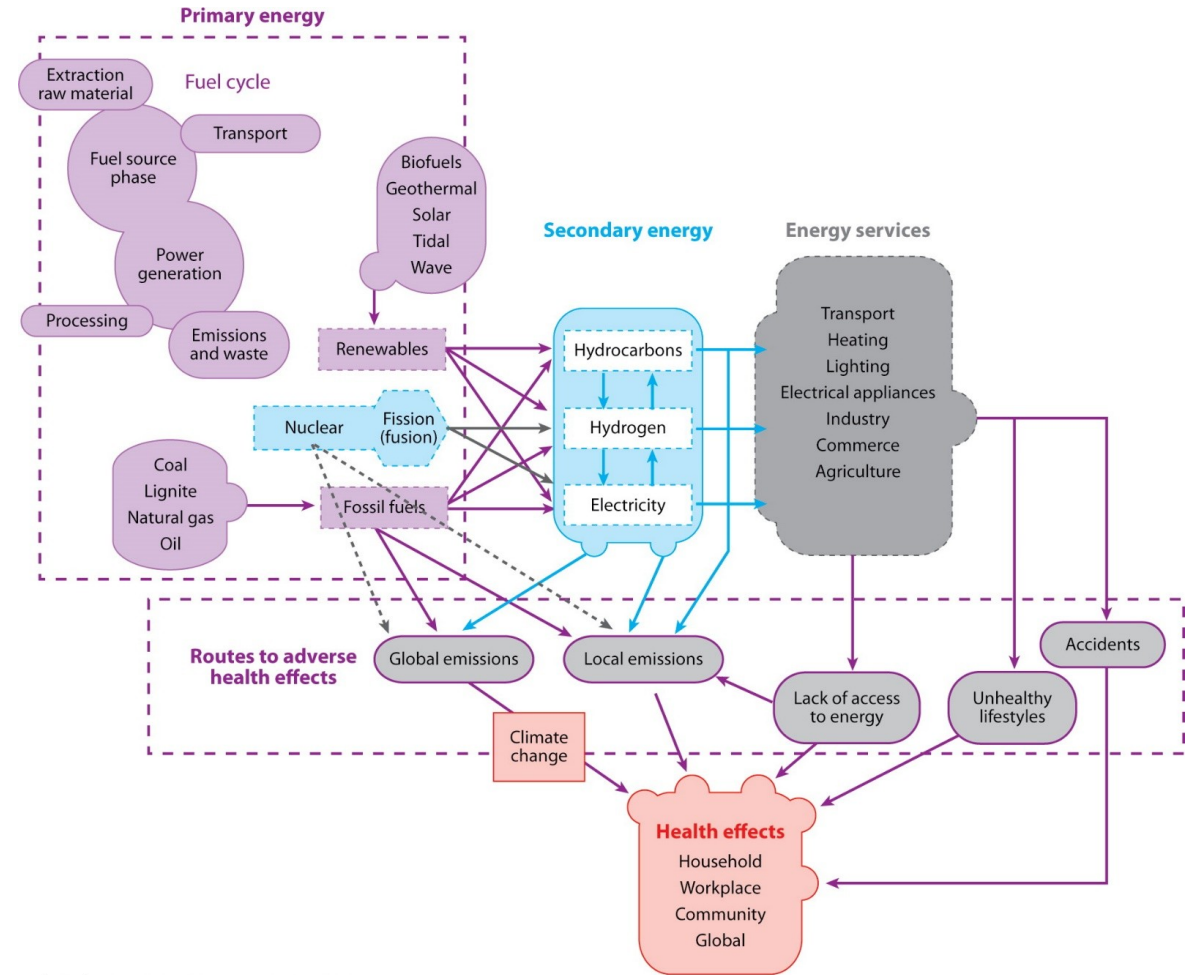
Primary energy

Extraction raw material

Fuel cycle

Transport

Fuel source phase

Power generation

Processing

Emissions and waste

Biofuels
Geothermal
Solar
Tidal
Wave

Renewables

Nuclear

Fission (fusion)

Coal
Lignite
Natural gas
Oil

Fossil fuels

Secondary energy

Hydrocarbons

Hydrogen

Electricity

Energy services

Transport
Heating
Lighting
Electrical appliances
Industry
Commerce
Agriculture

Routes to adverse health effects

Global emissions

Local emissions

Accidents

Lack of access to energy

Unhealthy lifestyles

Climate change

Health effects
Household
Workplace
Community
Global